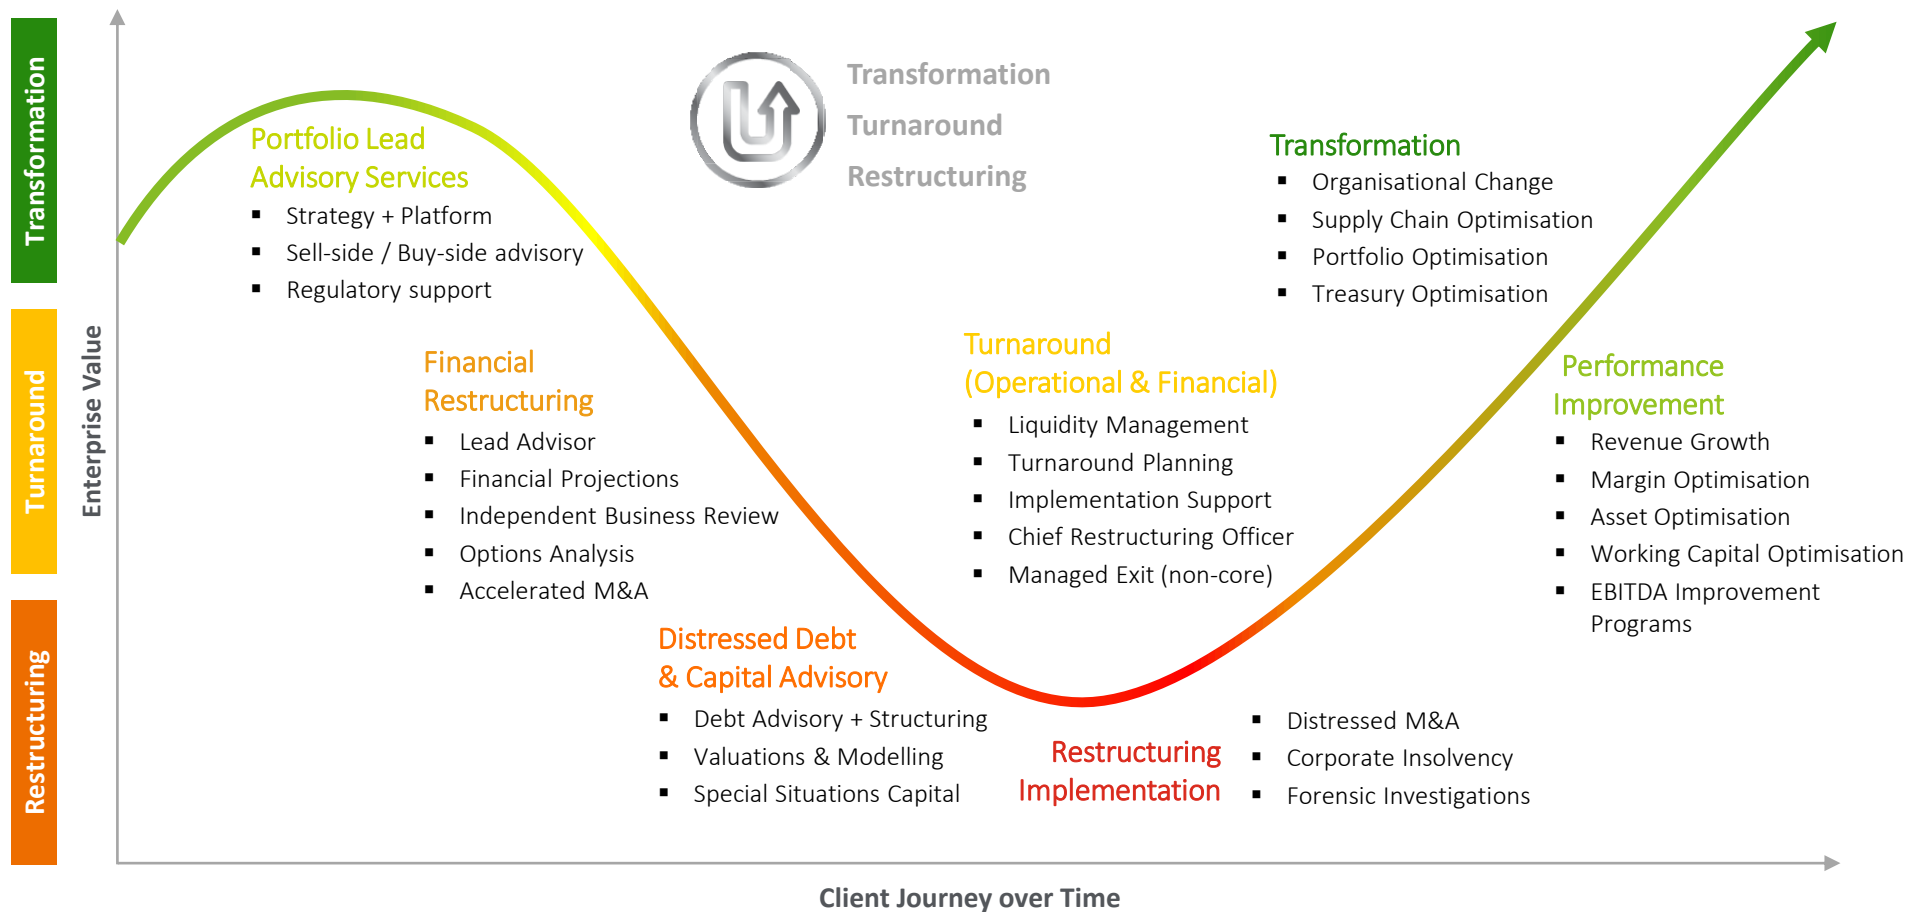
Transformation

Turnaround

Restructuring

Enterprise Value

Transformation
Turnaround
Restructuring

Portfolio Lead Advisory Services
- Strategy + Platform
- Sell-side / Buy-side advisory
- Regulatory support

Financial Restructuring
- Lead Advisor
- Financial Projections
- Independent Business Review
- Options Analysis
- Accelerated M&A

Distressed Debt & Capital Advisory
- Debt Advisory + Structuring
- Valuations & Modelling
- Special Situations Capital

Restructuring Implementation
- Distressed M&A
- Corporate Insolvency
- Forensic Investigations

Turnaround (Operational & Financial)
- Liquidity Management
- Turnaround Planning
- Implementation Support
- Chief Restructuring Officer
- Managed Exit (non-core)

Transformation
- Organisational Change
- Supply Chain Optimisation
- Portfolio Optimisation
- Treasury Optimisation

Performance Improvement
- Revenue Growth
- Margin Optimisation
- Asset Optimisation
- Working Capital Optimisation
- EBITDA Improvement Programs

Client Journey over Time